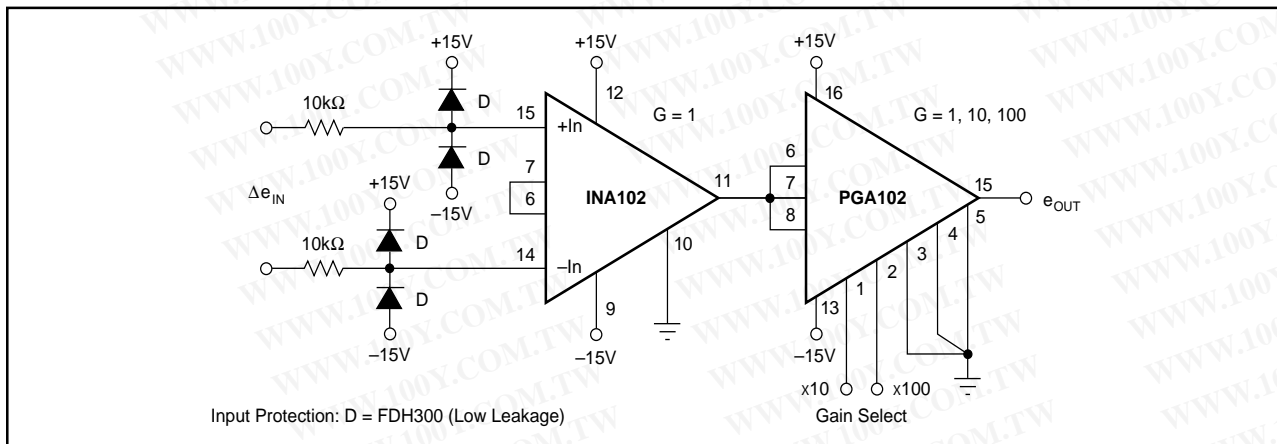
+15V

+15V

+15V

10kΩ

D

15

+In

12

G = 1

16

G = 1, 10, 100

D

7

6

$\Delta e_{IN}$

+15V

6

INA102

11

7

PGA102

15

$e_{OUT}$

–15V

8

5

10kΩ

D

14

–In

10

4

3

2

D

1

9

13

–15V

–15V

–15V

x10

x100

Input Protection: D = FDH300 (Low Leakage)

Gain Select

WWW.100Y.COM.TW